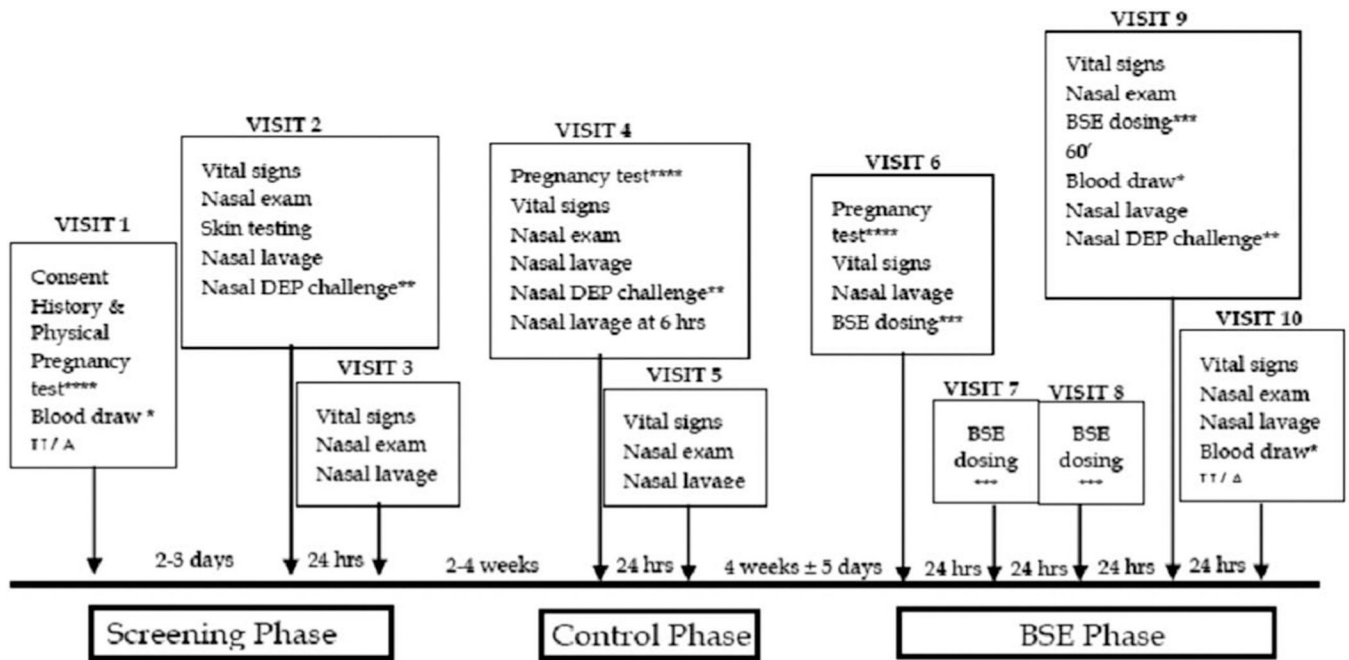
VISIT 1
Consent
History & Physical
Pregnancy test****
Blood draw *
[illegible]

VISIT 2
Vital signs
Nasal exam
Skin testing
Nasal lavage
Nasal DEP challenge**

VISIT 3
Vital signs
Nasal exam
Nasal lavage

VISIT 4
Pregnancy test****
Vital signs
Nasal exam
Nasal lavage
Nasal DEP challenge**
Nasal lavage at 6 hrs

VISIT 5
Vital signs
Nasal exam
Nasal lavage

VISIT 6
Pregnancy test****
Vital signs
Nasal lavage
BSE dosing***

VISIT 7
BSE dosing
***

VISIT 8
BSE dosing
***

VISIT 9
Vital signs
Nasal exam
BSE dosing***
60′
Blood draw*
Nasal lavage
Nasal DEP challenge**

VISIT 10
Vital signs
Nasal exam
Nasal lavage
Blood draw*
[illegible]

2-3 days
24 hrs
2-4 weeks
24 hrs
4 weeks ± 5 days
24 hrs
24 hrs
24 hrs
24 hrs

Screening Phase
Control Phase
BSE Phase